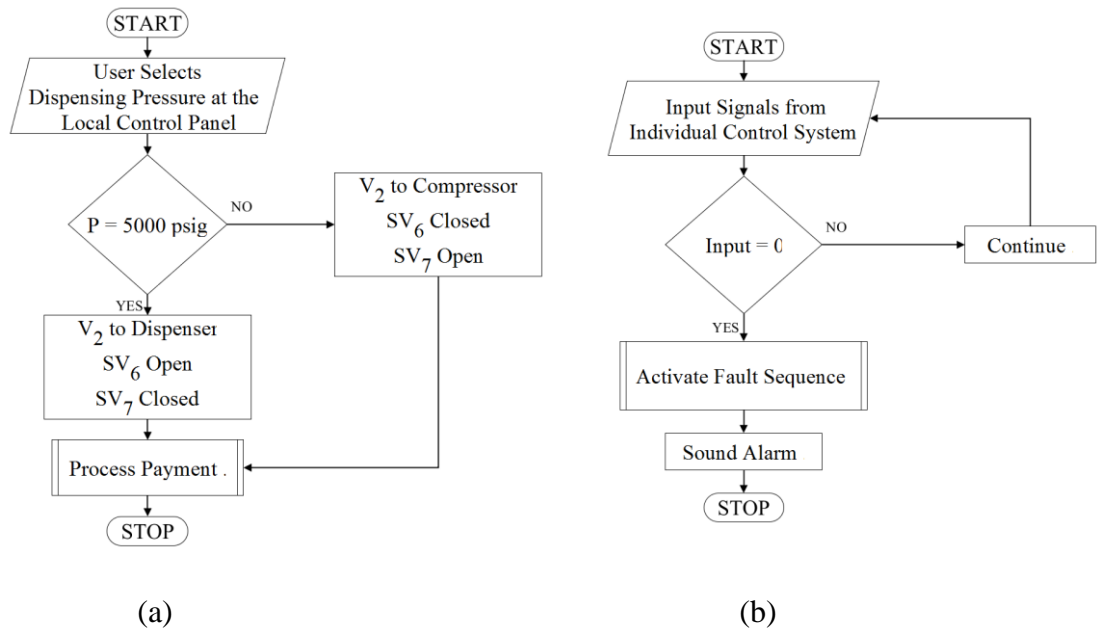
START

User Selects Dispensing Pressure at the Local Control Panel

P = 5000 psig

NO

$V_2$ to Compressor
$SV_6$ Closed
$SV_7$ Open

YES

$V_2$ to Dispenser
$SV_6$ Open
$SV_7$ Closed

Process Payment

STOP

(a)

START

Input Signals from Individual Control System

Input = 0

NO

Continue

YES

Activate Fault Sequence

Sound Alarm

STOP

(b)